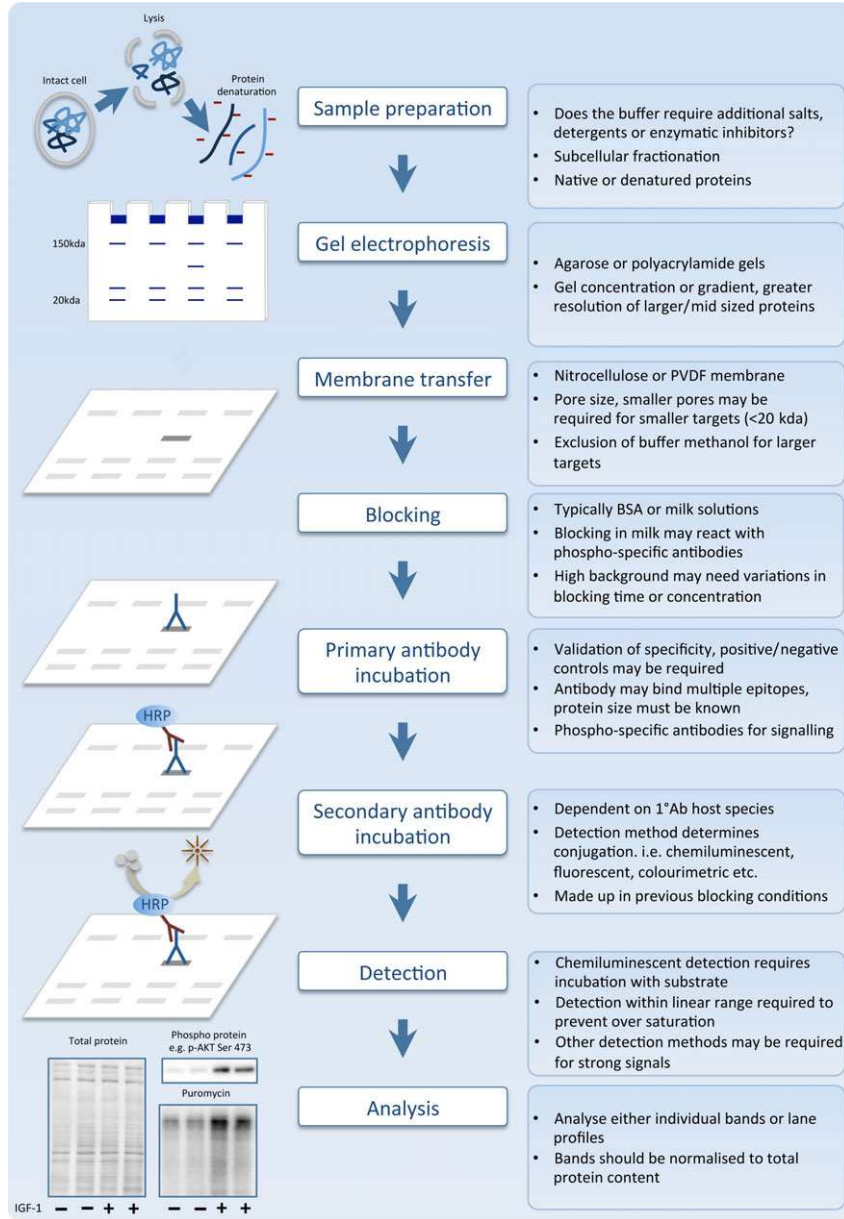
Lysis

Intact cell

Protein denaturation

Sample preparation

- Does the buffer require additional salts, detergents or enzymatic inhibitors?
- Subcellular fractionation
- Native or denatured proteins

150kda

20kda

Gel electrophoresis

- Agarose or polyacrylamide gels
- Gel concentration or gradient, greater resolution of larger/mid sized proteins

Membrane transfer

- Nitrocellulose or PVDF membrane
- Pore size, smaller pores may be required for smaller targets (<20 kda)
- Exclusion of buffer methanol for larger targets

Blocking

- Typically BSA or milk solutions
- Blocking in milk may react with phospho-specific antibodies
- High background may need variations in blocking time or concentration

Primary antibody incubation

- Validation of specificity, positive/negative controls may be required
- Antibody may bind multiple epitopes, protein size must be known
- Phospho-specific antibodies for signalling

HRP

Secondary antibody incubation

- Dependent on 1°Ab host species
- Detection method determines conjugation. i.e. chemiluminescent, fluorescent, colourimetric etc.
- Made up in previous blocking conditions

HRP

Detection

- Chemiluminescent detection requires incubation with substrate
- Detection within linear range required to prevent over saturation
- Other detection methods may be required for strong signals

Total protein

Phospho protein e.g. p-AKT Ser 473

Puromycin

IGF-1 − − + + − − + +

Analysis

- Analyse either individual bands or lane profiles
- Bands should be normalised to total protein content